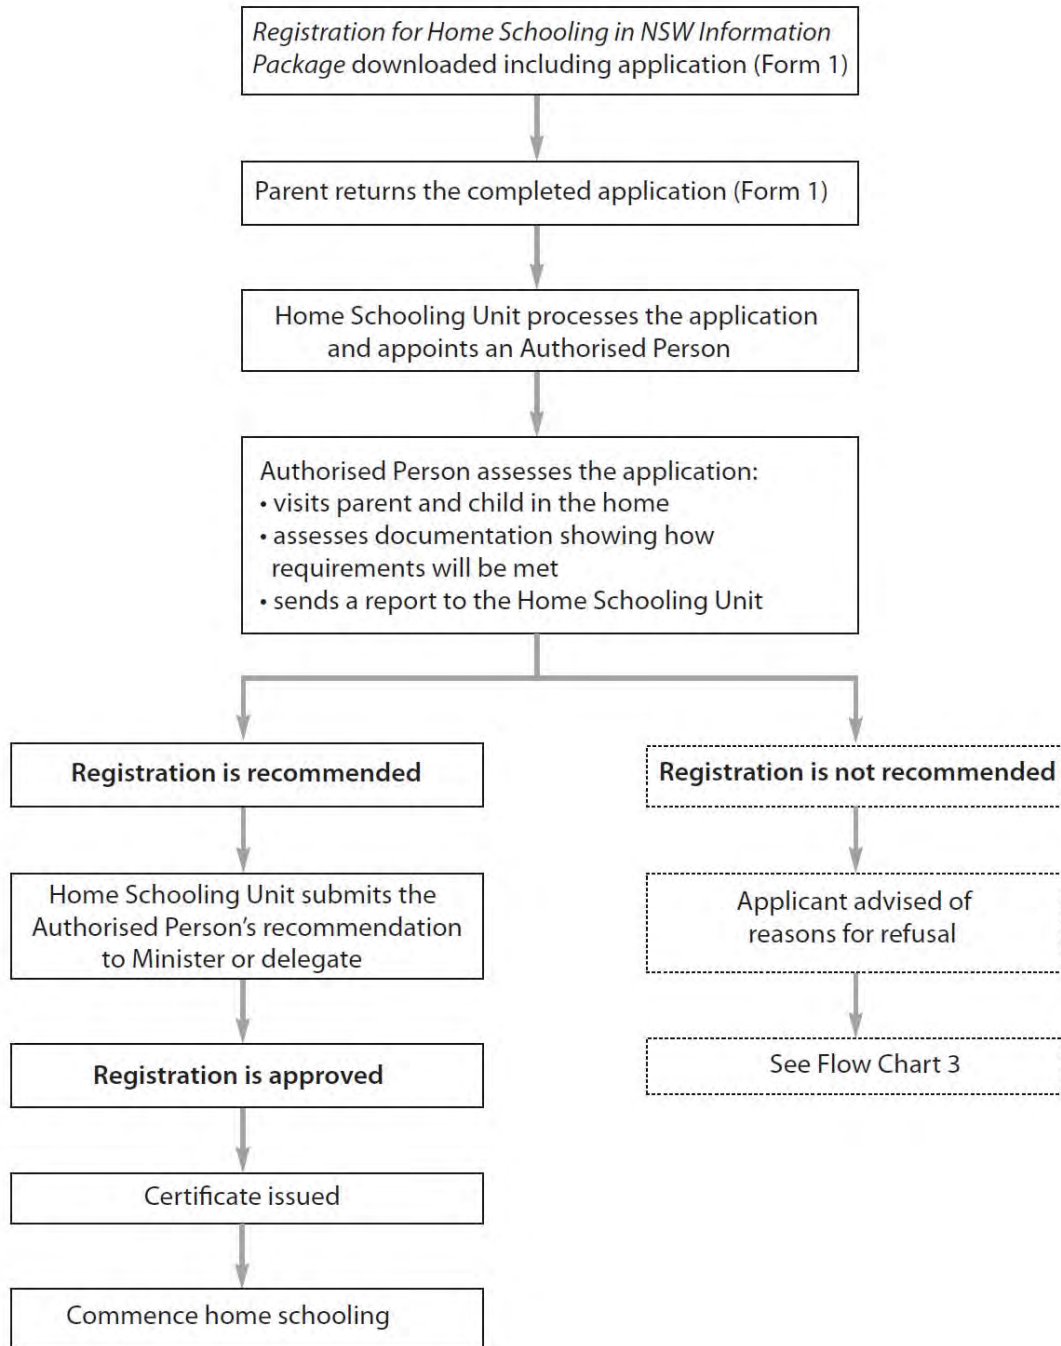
Registration for Home Schooling in NSW Information Package downloaded including application (Form 1)

Parent returns the completed application (Form 1)

Home Schooling Unit processes the application and appoints an Authorised Person

Authorised Person assesses the application:
• visits parent and child in the home
• assesses documentation showing how requirements will be met
• sends a report to the Home Schooling Unit

Registration is recommended

Home Schooling Unit submits the Authorised Person's recommendation to Minister or delegate

Registration is approved

Certificate issued

Commence home schooling

Registration is not recommended

Applicant advised of reasons for refusal

See Flow Chart 3